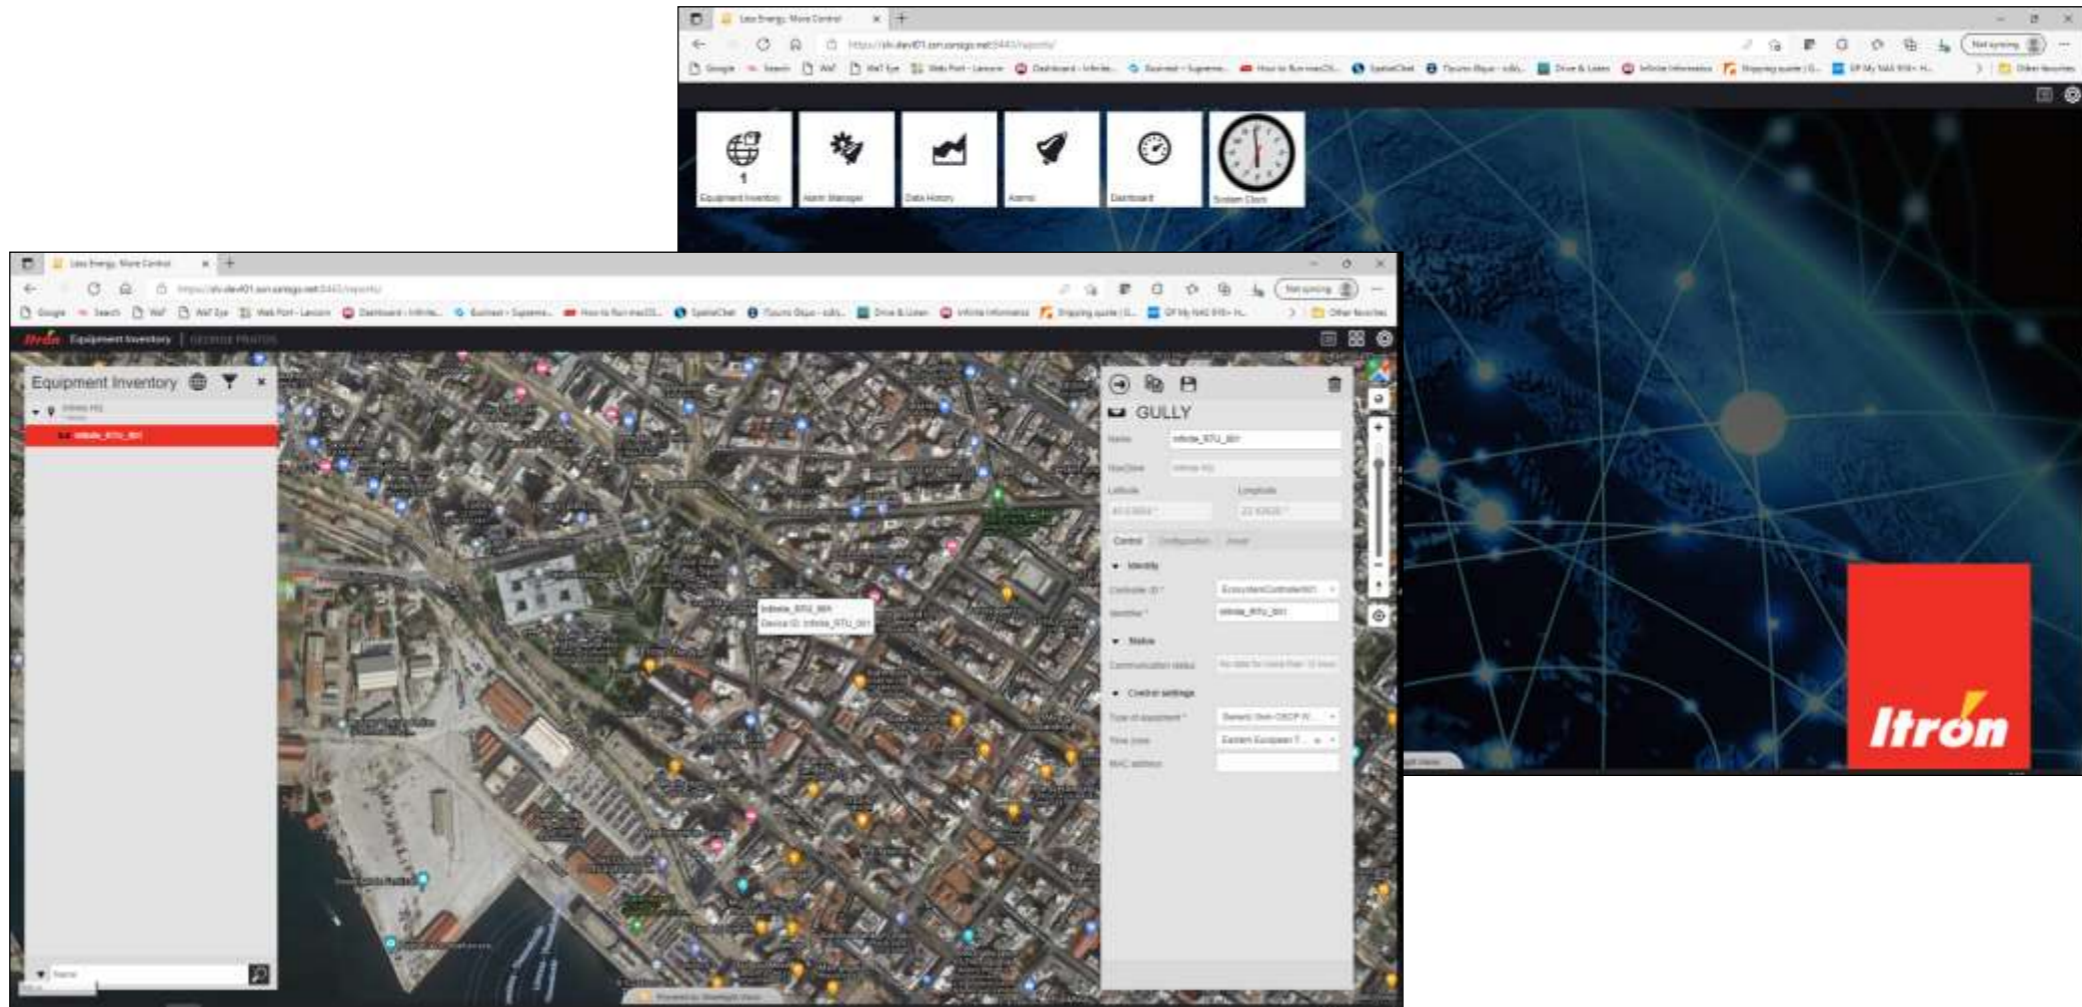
Less Energy, More Control

Equipment Inventory
Alarm Manager
Data History
Alarms
Dashboard
System Clock

Itron

Less Energy, More Control

Itron Equipment Inventory

Equipment Inventory

Infinite_RTU_001

GULLY

Name Infinite_RTU_001
Latitude
Longitude

Control Configuration

Identity
Controller ID
Identifier Infinite_RTU_001

Status
Communication status

Control settings
Type of equipment
Time zone Eastern European T...
MAC address

Infinite_RTU_001
Device ID: Infinite_RTU_001

Name